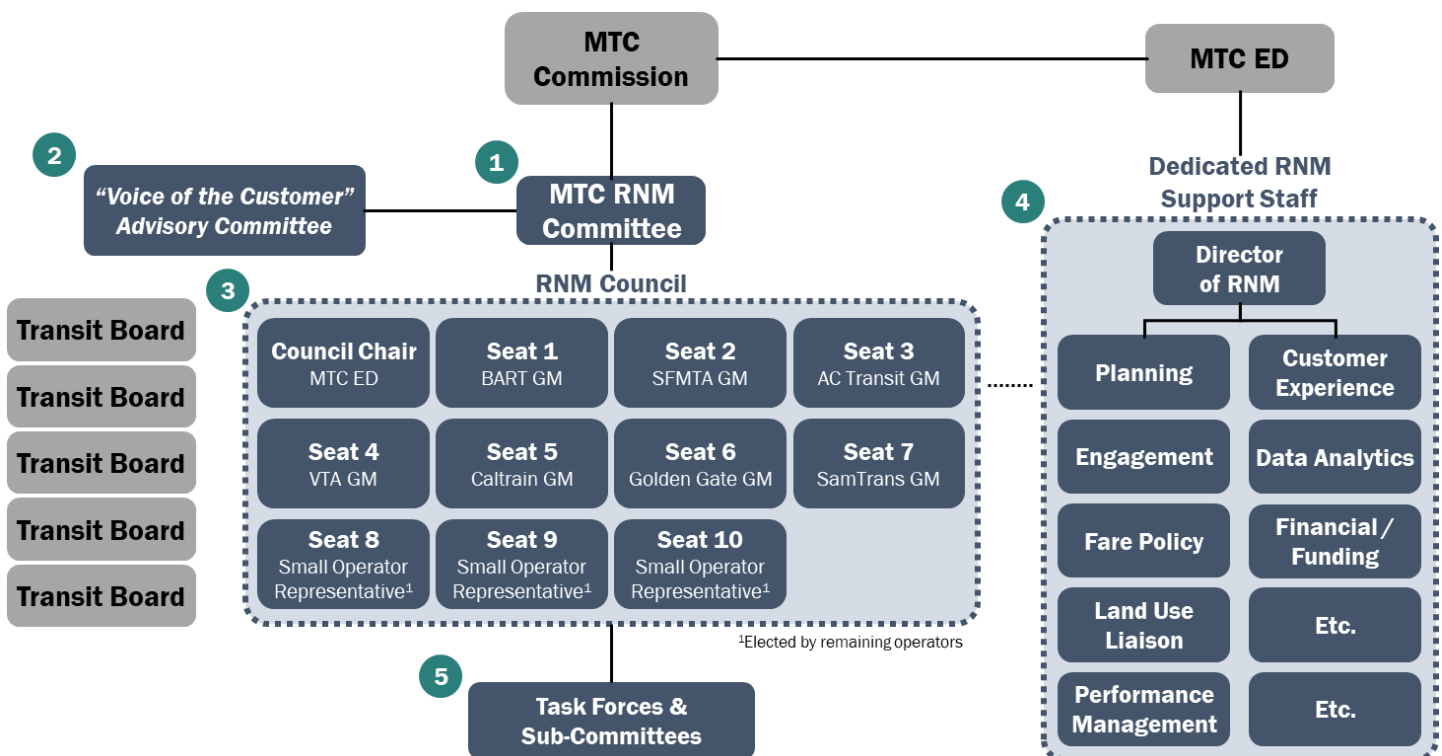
MTC Commission

MTC ED

2

"Voice of the Customer" Advisory Committee

1

MTC RNM Committee

Dedicated RNM Support Staff

4

RNM Council

3

Transit Board

Transit Board

Transit Board

Transit Board

Transit Board

Council Chair
MTC ED

Seat 1
BART GM

Seat 2
SFMTA GM

Seat 3
AC Transit GM

Seat 4
VTA GM

Seat 5
Caltrain GM

Seat 6
Golden Gate GM

Seat 7
SamTrans GM

Seat 8
Small Operator Representative$^1$

Seat 9
Small Operator Representative$^1$

Seat 10
Small Operator Representative$^1$

$^1$Elected by remaining operators

Director of RNM

Planning

Customer Experience

Engagement

Data Analytics

Fare Policy

Financial / Funding

Land Use Liaison

Etc.

Performance Management

Etc.

5

Task Forces & Sub-Committees